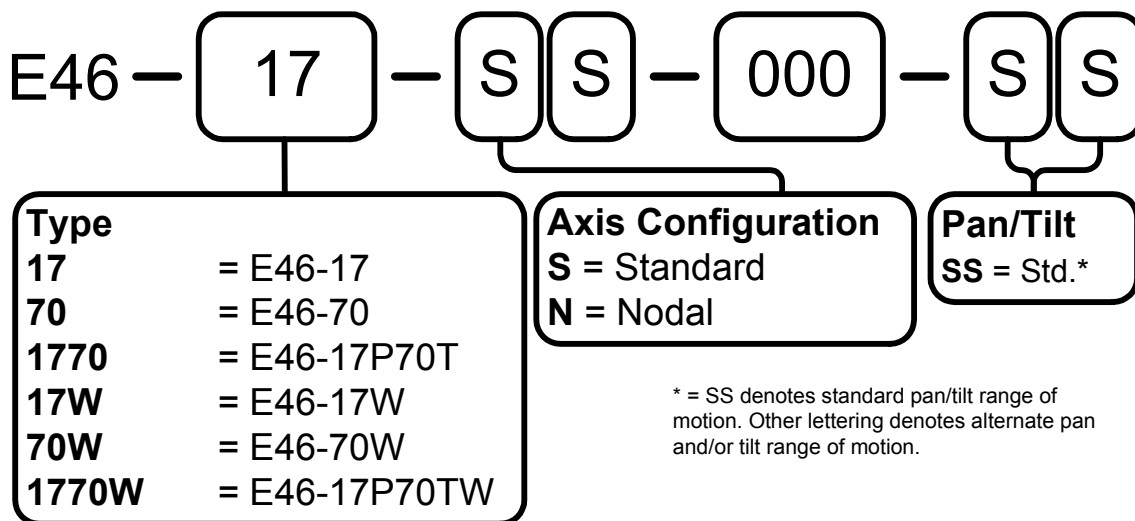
E46 – 17 – S S – 000 – S S

**Type**
**17** = E46-17
**70** = E46-70
**1770** = E46-17P70T
**17W** = E46-17W
**70W** = E46-70W
**1770W** = E46-17P70TW

**Axis Configuration**
**S** = Standard
**N** = Nodal

**Pan/Tilt**
**SS** = Std.*

* = SS denotes standard pan/tilt range of motion. Other lettering denotes alternate pan and/or tilt range of motion.